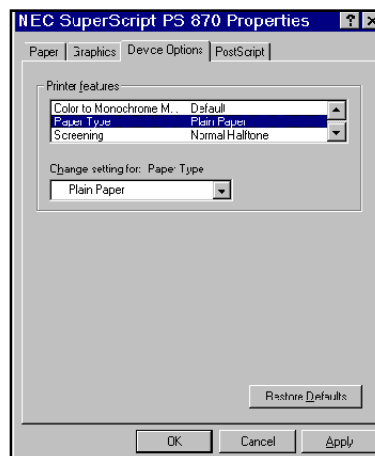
NEC SuperScript PS 870 Properties ? ×

Paper | Graphics | Device Options | PostScript

Printer features

| | |
|---|---|
| Color to Monochrome M... | Default |
| Paper Type | Plain Paper |
| Screening | Normal Halftone |

Change setting for: Paper Type

Plain Paper

Restore Defaults

OK Cancel Apply